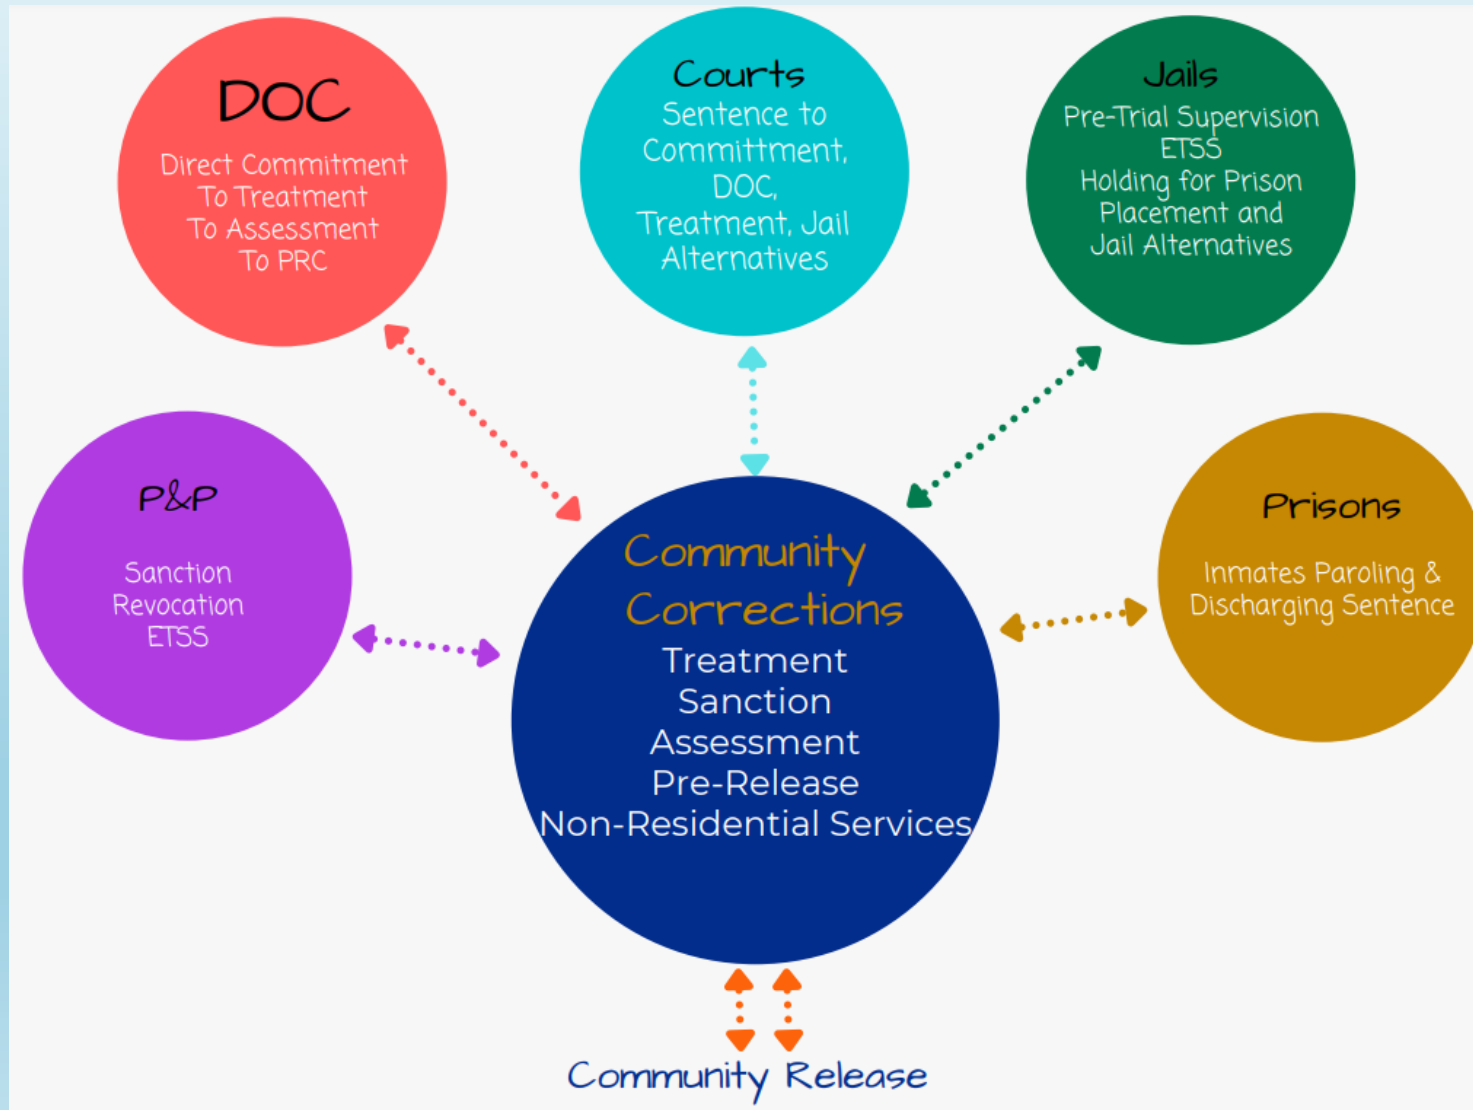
DOC
Direct Commitment
To Treatment
To Assessment
To PRC

Courts
Sentence to
Committment,
DOC,
Treatment, Jail
Alternatives

Jails
Pre-Trial Supervision
ETSS
Holding for Prison
Placement and
Jail Alternatives

P&P
Sanction
Revocation
ETSS

Community
Corrections
Treatment
Sanction
Assessment
Pre-Release
Non-Residential Services

Prisons
Inmates Paroling &
Discharging Sentence

Community Release